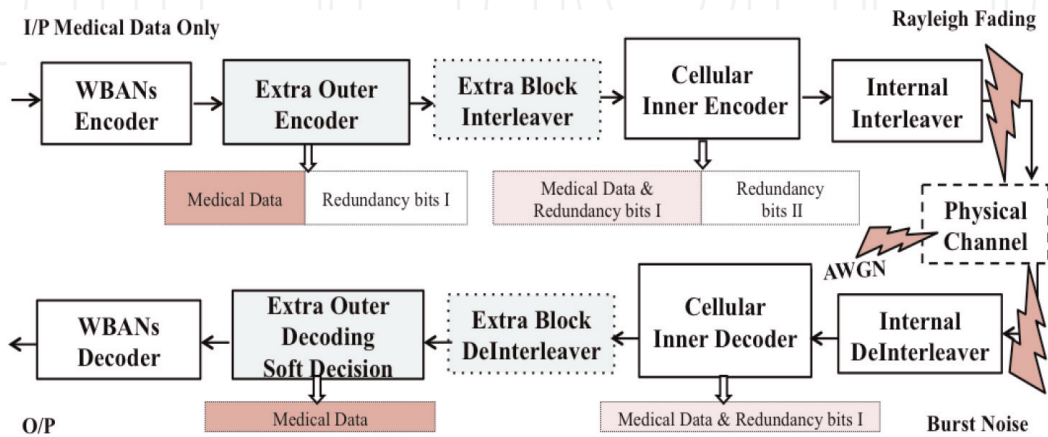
I/P Medical Data Only

Rayleigh Fading

WBANs Encoder

Extra Outer Encoder

Extra Block Interleaver

Cellular Inner Encoder

Internal Interleaver

Medical Data

Redundancy bits I

Medical Data & Redundancy bits I

Redundancy bits II

Physical Channel

AWGN

WBANs Decoder

Extra Outer Decoding Soft Decision

Extra Block DeInterleaver

Cellular Inner Decoder

Internal DeInterleaver

O/P

Medical Data

Medical Data & Redundancy bits I

Burst Noise